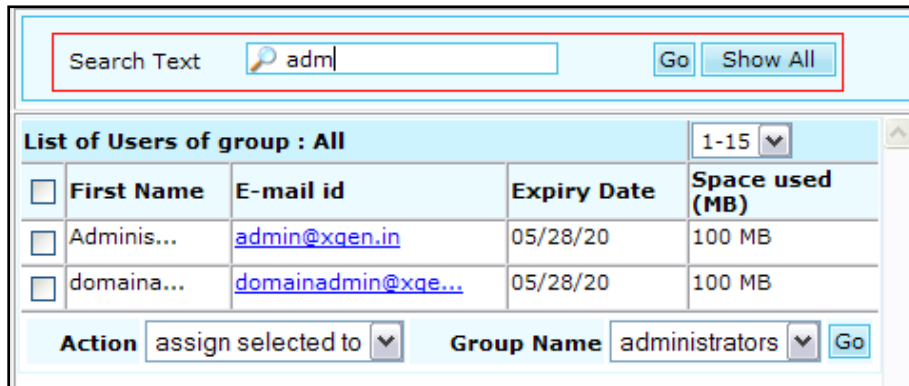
Search Text adm Go Show All

List of Users of group : All 1-15

| | First Name | E-mail id | Expiry Date | Space used (MB) |
|---|---|---|---|---|
| | Adminis... | admin@xgen.in | 05/28/20 | 100 MB |
| | domaina... | domainadmin@xge... | 05/28/20 | 100 MB |

Action assign selected to Group Name administrators Go